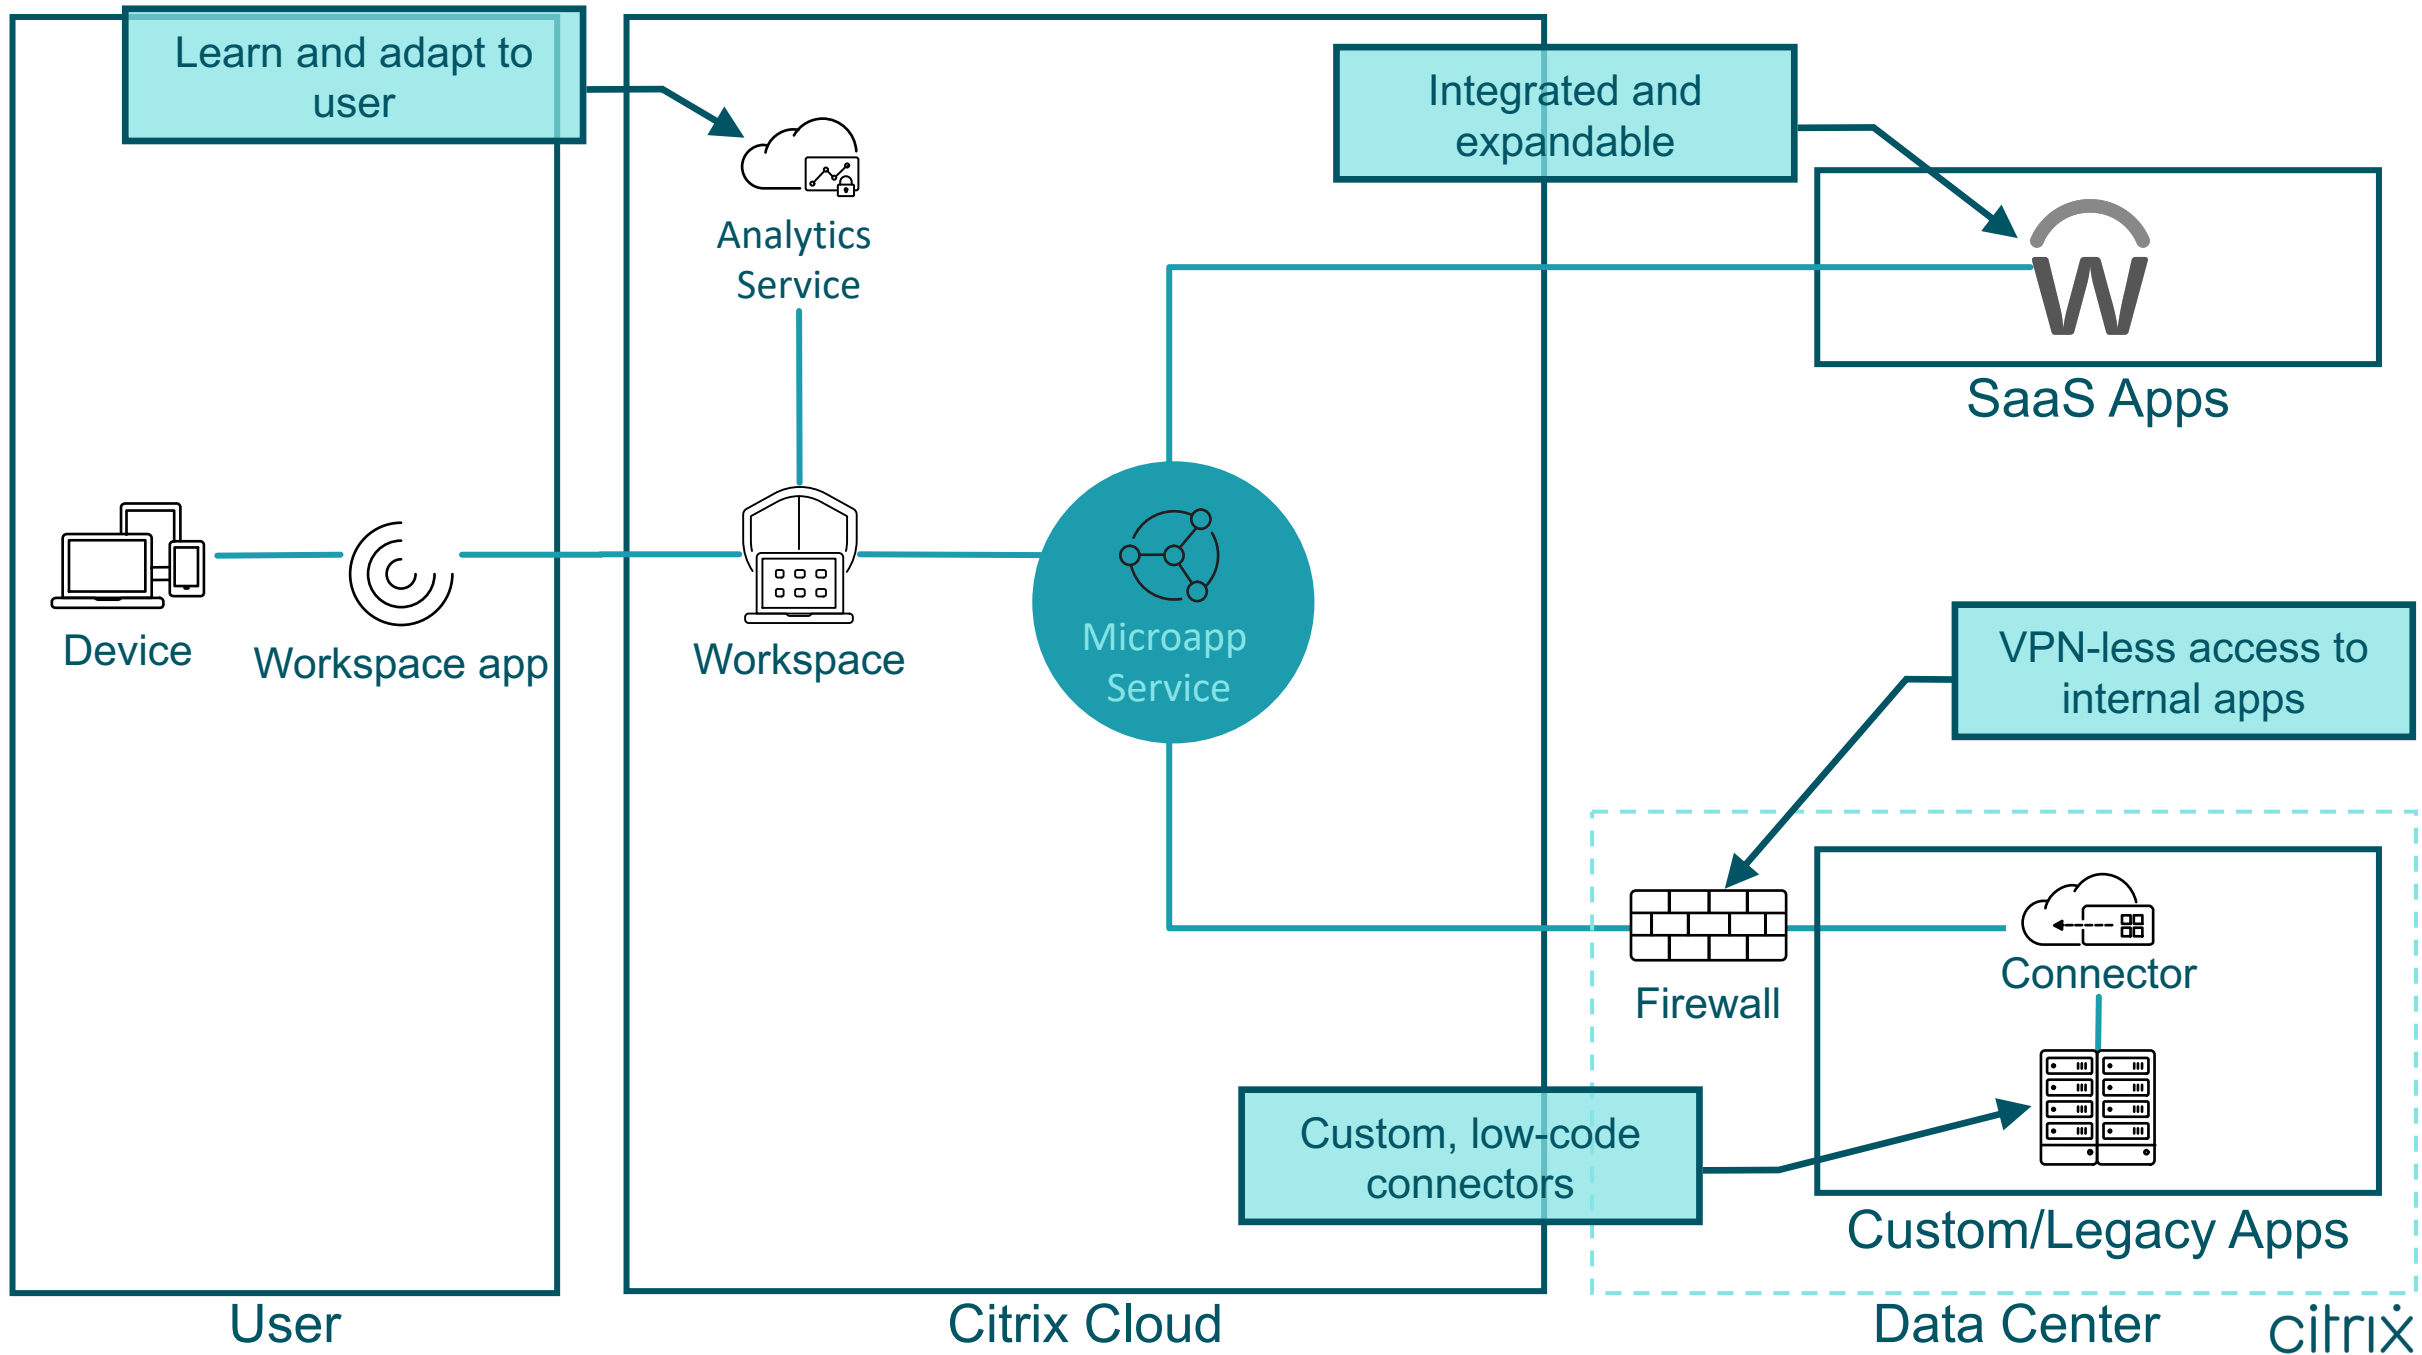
Learn and adapt to user

Analytics Service

Integrated and expandable

W

SaaS Apps

Device

Workspace app

Workspace

Microapp Service

VPN-less access to internal apps

Firewall

Connector

Custom, low-code connectors

Custom/Legacy Apps

User

Citrix Cloud

Data Center

citrix